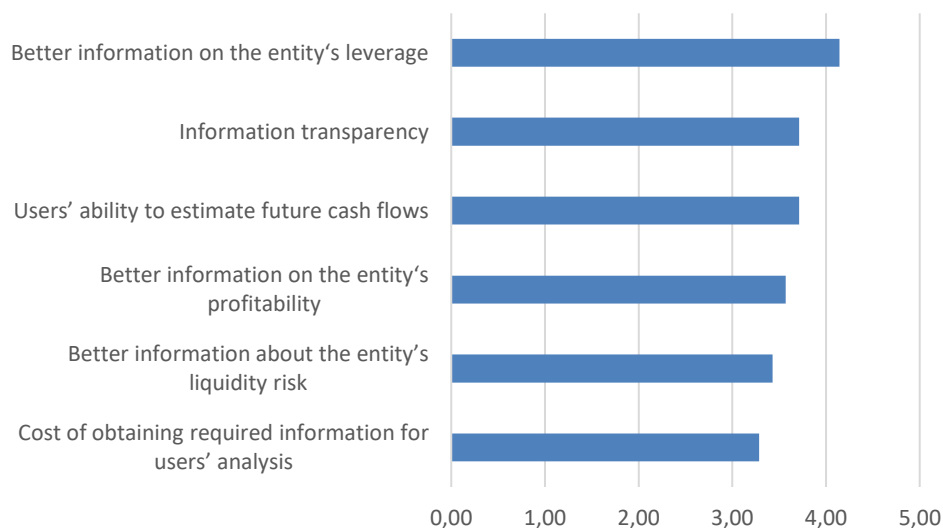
Better information on the entity‘s leverage
Information transparency
Users’ ability to estimate future cash flows
Better information on the entity‘s profitability
Better information about the entity’s liquidity risk
Cost of obtaining required information for users’ analysis
0,00
1,00
2,00
3,00
4,00
5,00